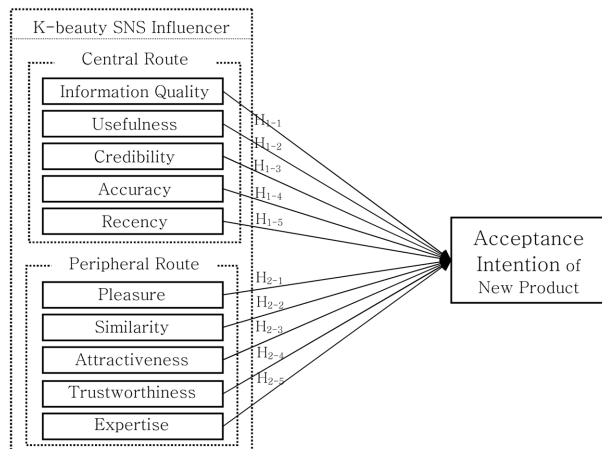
K-beauty SNS Influencer

Central Route

Information Quality

Usefulness

Credibility

Accuracy

Recency

Peripheral Route

Pleasure

Similarity

Attractiveness

Trustworthiness

Expertise

$H_{1-1}$

$H_{1-2}$

$H_{1-3}$

$H_{1-4}$

$H_{1-5}$

$H_{2-1}$

$H_{2-2}$

$H_{2-3}$

$H_{2-4}$

$H_{2-5}$

Acceptance Intention of New Product